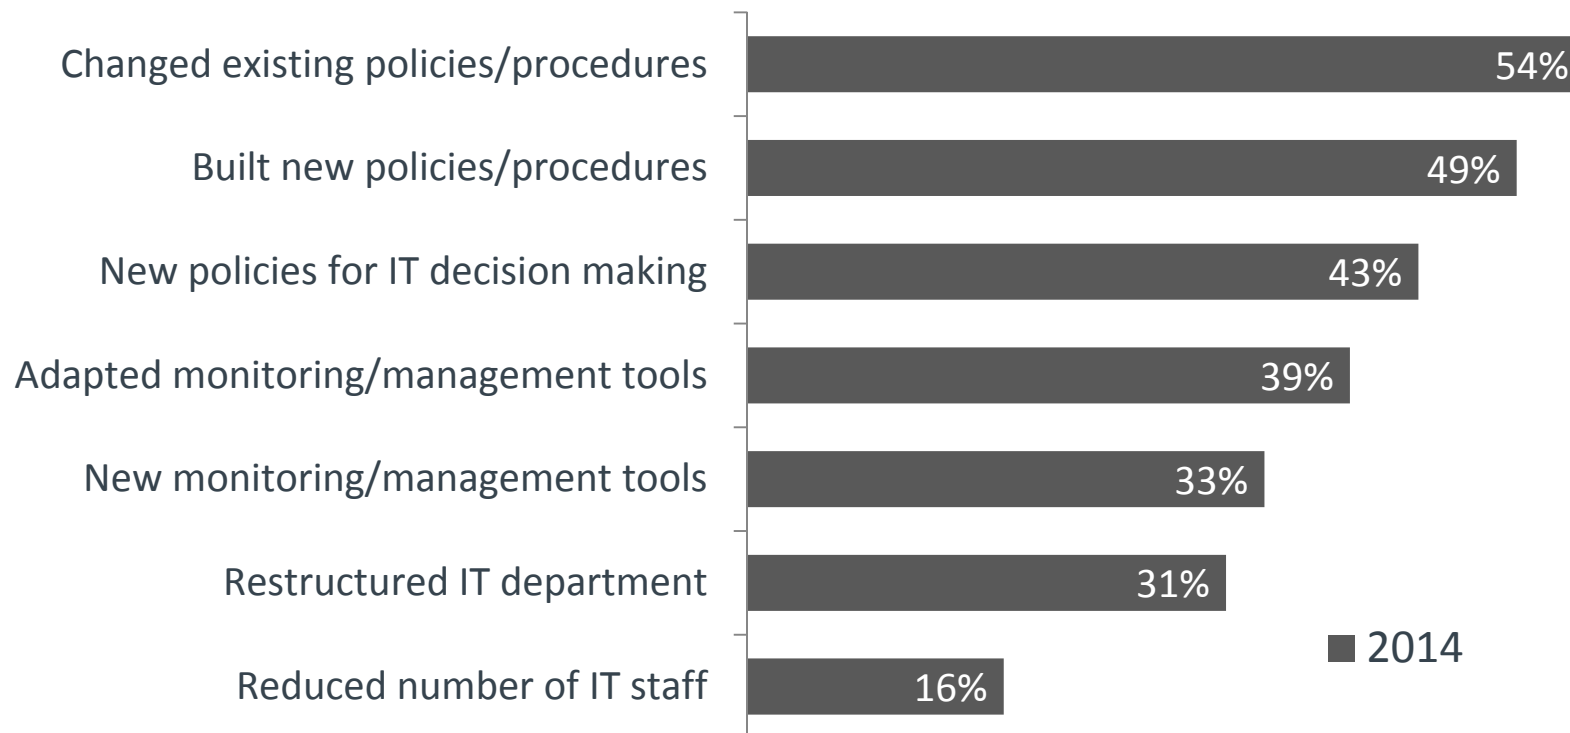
| | |
|---|---|
| Changed existing policies/procedures | 54% |
| Built new policies/procedures | 49% |
| New policies for IT decision making | 43% |
| Adapted monitoring/management tools | 39% |
| New monitoring/management tools | 33% |
| Restructured IT department | 31% |
| Reduced number of IT staff | 16% |

2014